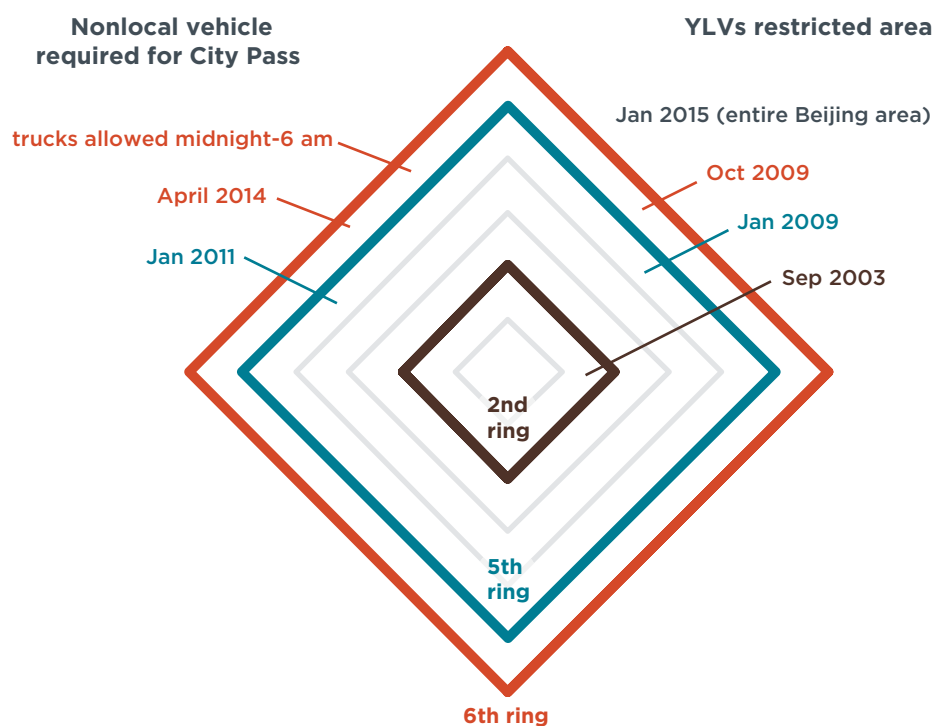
Nonlocal vehicle required for City Pass

YLVs restricted area

Jan 2015 (entire Beijing area)

trucks allowed midnight-6 am

Oct 2009

April 2014

Jan 2009

Jan 2011

Sep 2003

2nd ring

5th ring

6th ring